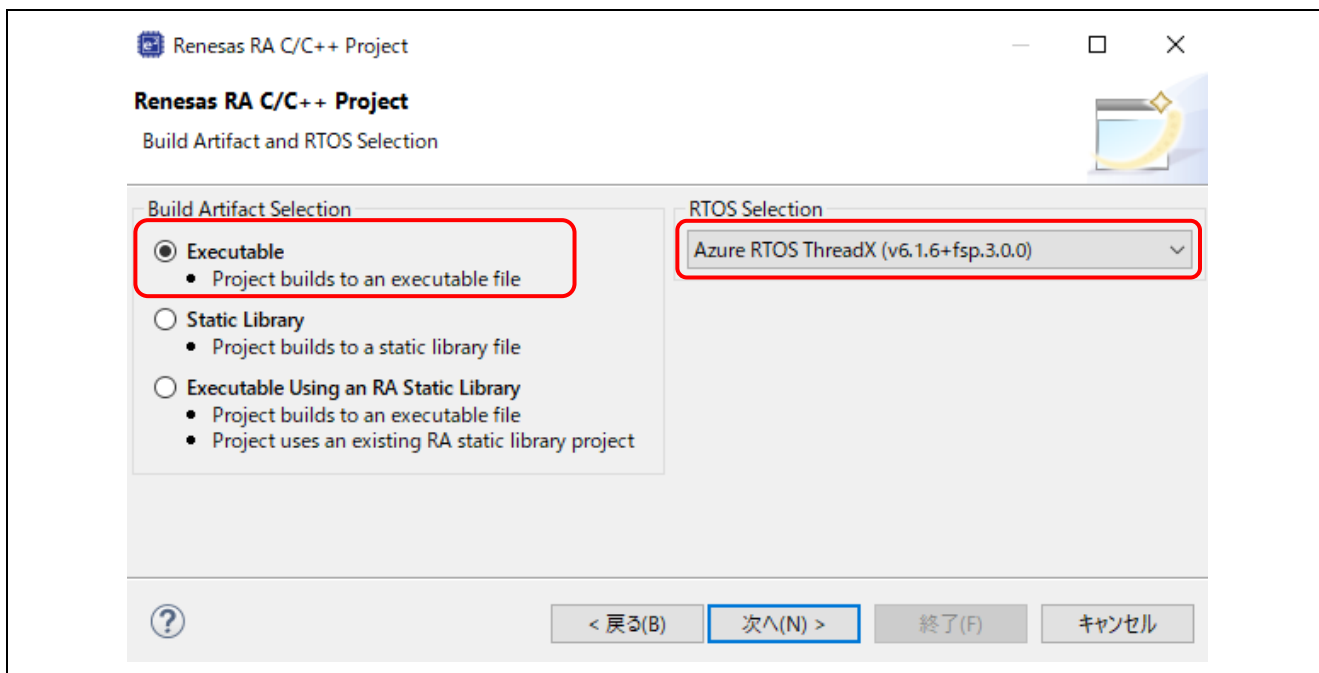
Renesas RA C/C++ Project

Renesas RA C/C++ Project

Build Artifact and RTOS Selection

Build Artifact Selection

Executable
- Project builds to an executable file

Static Library
- Project builds to a static library file

Executable Using an RA Static Library
- Project builds to an executable file
- Project uses an existing RA static library project

RTOS Selection

Azure RTOS ThreadX (v6.1.6+fsp.3.0.0)

?

< 戻る(B)

次へ(N) >

終了(F)

キャンセル